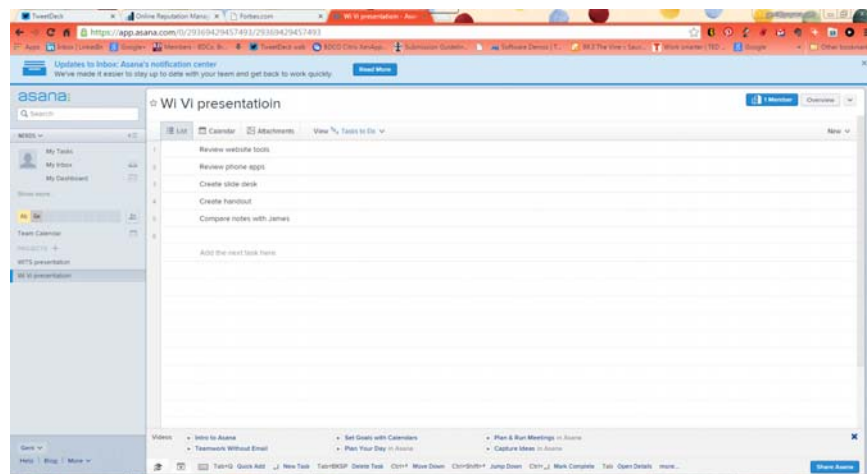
TweetDeck | Online Reputation Mana | Forbes.com | Wi Vi presentation - Asa

https://app.asana.com/0/29369429457493/29369429457493

Apps | Inbox | LinkedIn | Google | Members - BDCs Bi... | TweetDeck web | BDCS Citrix XenApp | Submission Guidelin... | Software Demo | IT... | 98.3 The Vine | Saus... | Work smarter | TED... | Google | Other bookmarks

Updates to Inbox: Asana's notification center
We've made it easier to stay up to date with your team and get back to work quickly.
Read More

asana
Search

NEWS
My Tasks
My Inbox
My Dashboard
Show more

Team Calendar
PROJECTS +
WITS presentation
Wi Vi presentation

Wi Vi presentatioin
1 Member | Overview

List | Calendar | Attachments | View Tasks to Do
New

Review website tools
Review phone apps
Create slide desk
Create handout
Compare notes with James

Add the next task here

Videos
• Intro to Asana
• Teamwork Without Email
• Set Goals with Calendars in Asana
• Plan Your Day in Asana
• Plan & Run Meetings in Asana
• Capture Ideas in Asana

Tab+Q Quick Add | New Task | Tab+BKSP Delete Task | Ctrl+↑ Move Down | Ctrl+Shift+↑ Jump Down | Ctrl+↓ Mark Complete | Tab Open Details | more...

Share Asana

Help | Blog | More